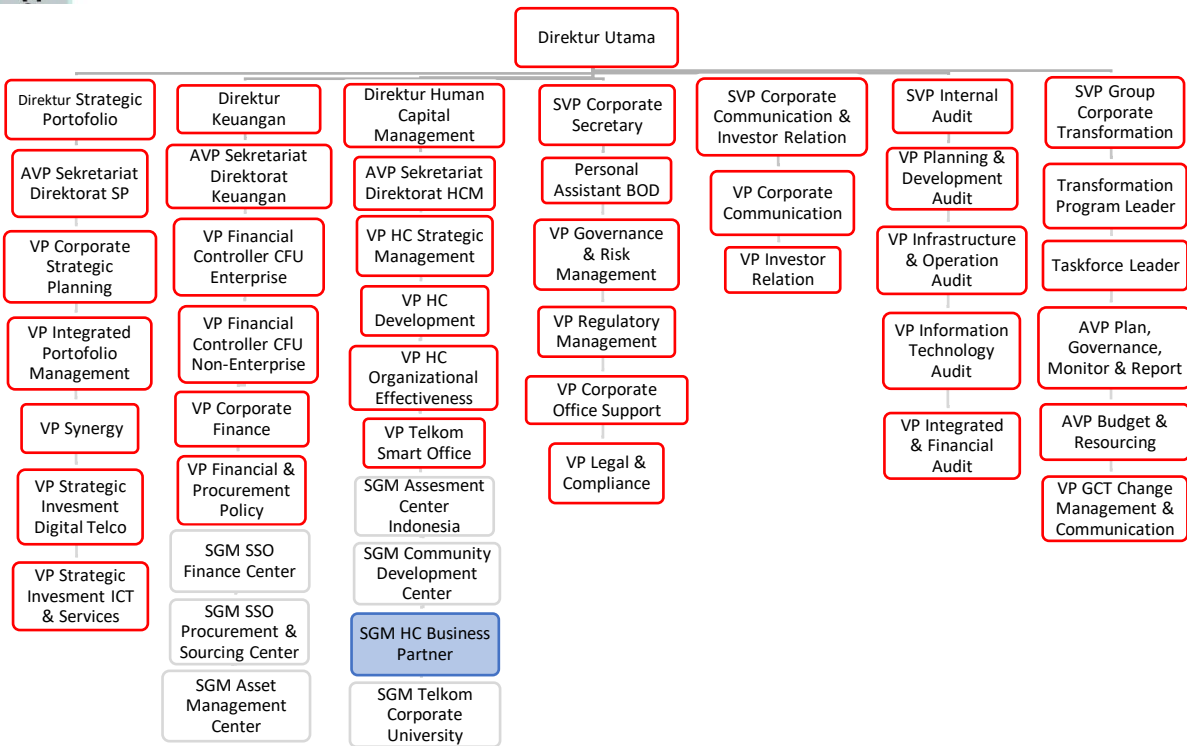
Direktur Utama

Direktur Strategic Portofolio

AVP Sekretariat Direktorat SP

VP Corporate Strategic Planning

VP Integrated Portofolio Management

VP Synergy

VP Strategic Invesment Digital Telco

VP Strategic Invesment ICT & Services

Direktur Keuangan

AVP Sekretariat Direktorat Keuangan

VP Financial Controller CFU Enterprise

VP Financial Controller CFU Non-Enterprise

VP Corporate Finance

VP Financial & Procurement Policy

SGM SSO Finance Center

SGM SSO Procurement & Sourcing Center

SGM Asset Management Center

Direktur Human Capital Management

AVP Sekretariat Direktorat HCM

VP HC Strategic Management

VP HC Development

VP HC Organizational Effectiveness

VP Telkom Smart Office

SGM Assesment Center Indonesia

SGM Community Development Center

SGM HC Business Partner

SGM Telkom Corporate University

SVP Corporate Secretary

Personal Assistant BOD

VP Governance & Risk Management

VP Regulatory Management

VP Corporate Office Support

VP Legal & Compliance

SVP Corporate Communication & Investor Relation

VP Corporate Communication

VP Investor Relation

SVP Internal Audit

VP Planning & Development Audit

VP Infrastructure & Operation Audit

VP Information Technology Audit

VP Integrated & Financial Audit

SVP Group Corporate Transformation

Transformation Program Leader

Taskforce Leader

AVP Plan, Governance, Monitor & Report

AVP Budget & Resourcing

VP GCT Change Management & Communication